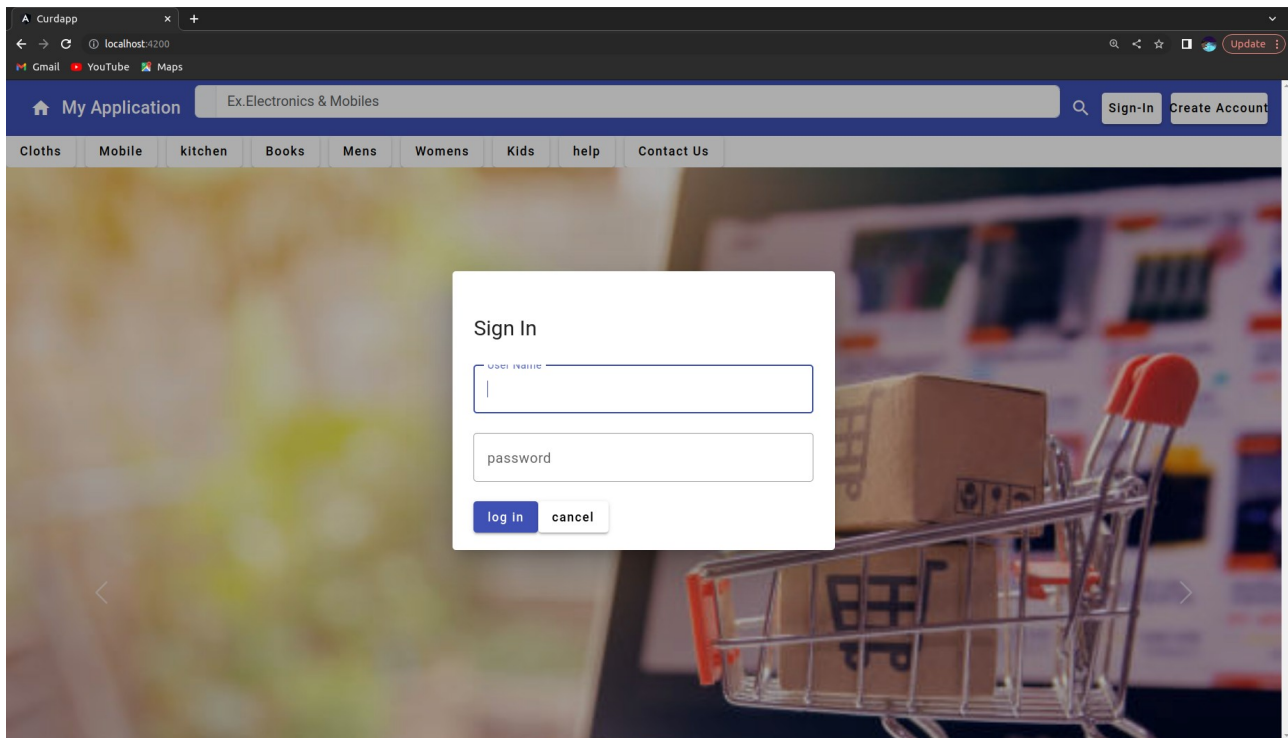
Curdapp
localhost:4200
Update
Gmail YouTube Maps

My Application
Ex.Electronics & Mobiles
Sign-In
Create Account

Cloths
Mobile
kitchen
Books
Mens
Womens
Kids
help
Contact Us

Sign In
User Name
password
log in
cancel